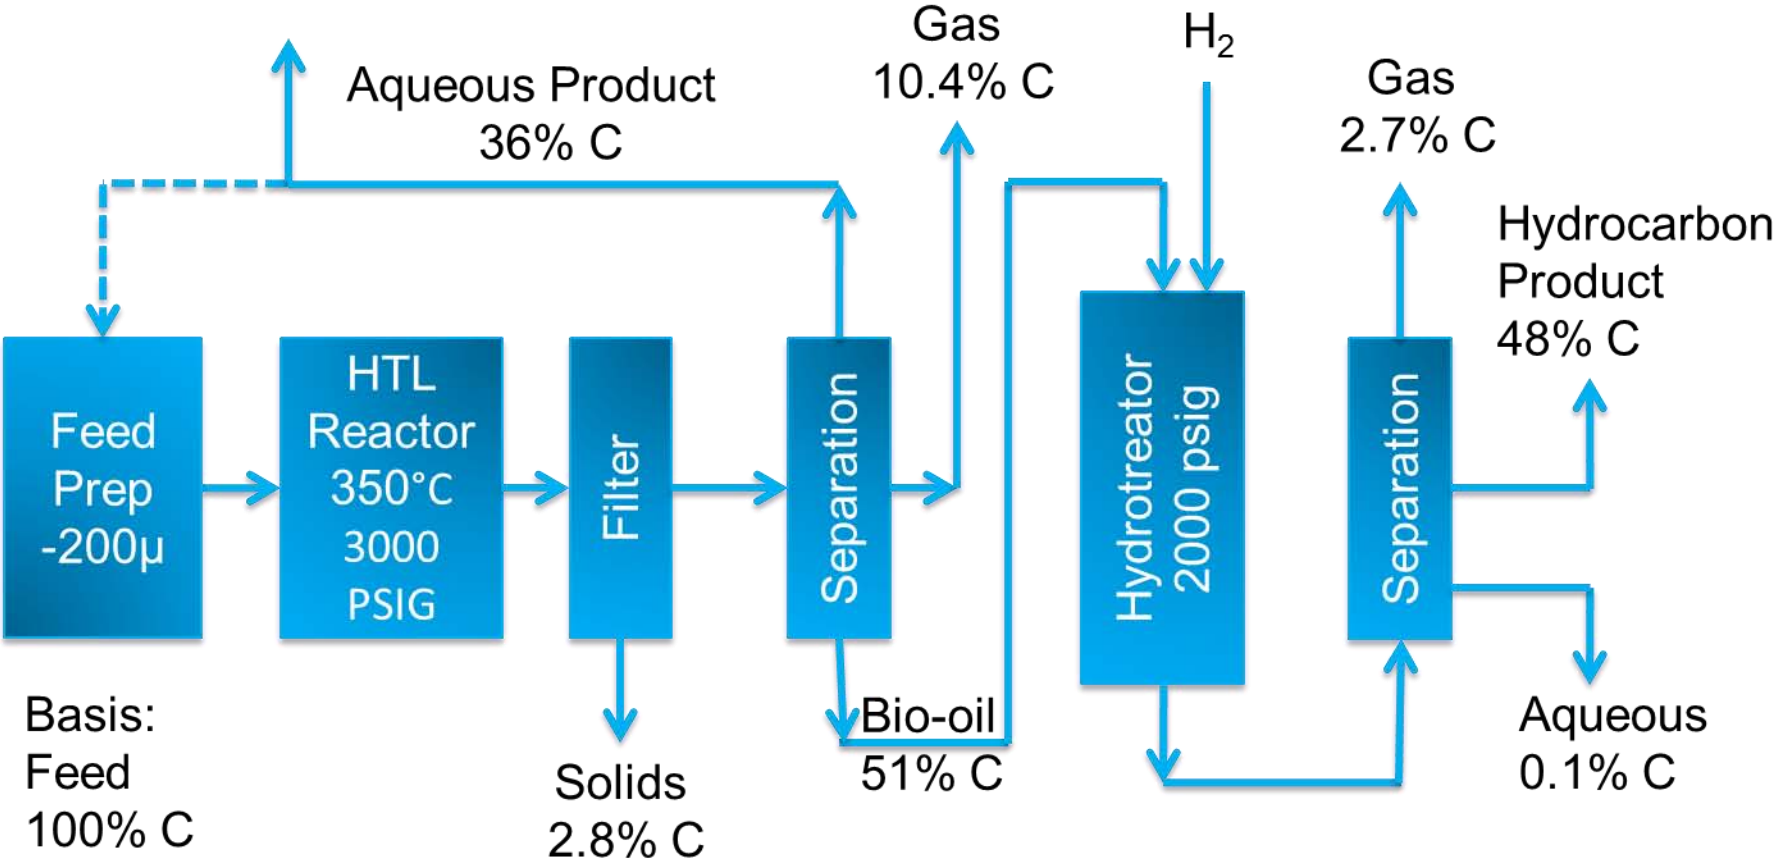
Aqueous Product
36% C

Gas
10.4% C

$H_2$

Gas
2.7% C

Hydrocarbon
Product
48% C

Feed
Prep
-200μ

HTL
Reactor
350°C
3000
PSIG

Filter

Separation

Hydrotreator
2000 psig

Separation

Basis:
Feed
100% C

Solids
2.8% C

Bio-oil
51% C

Aqueous
0.1% C